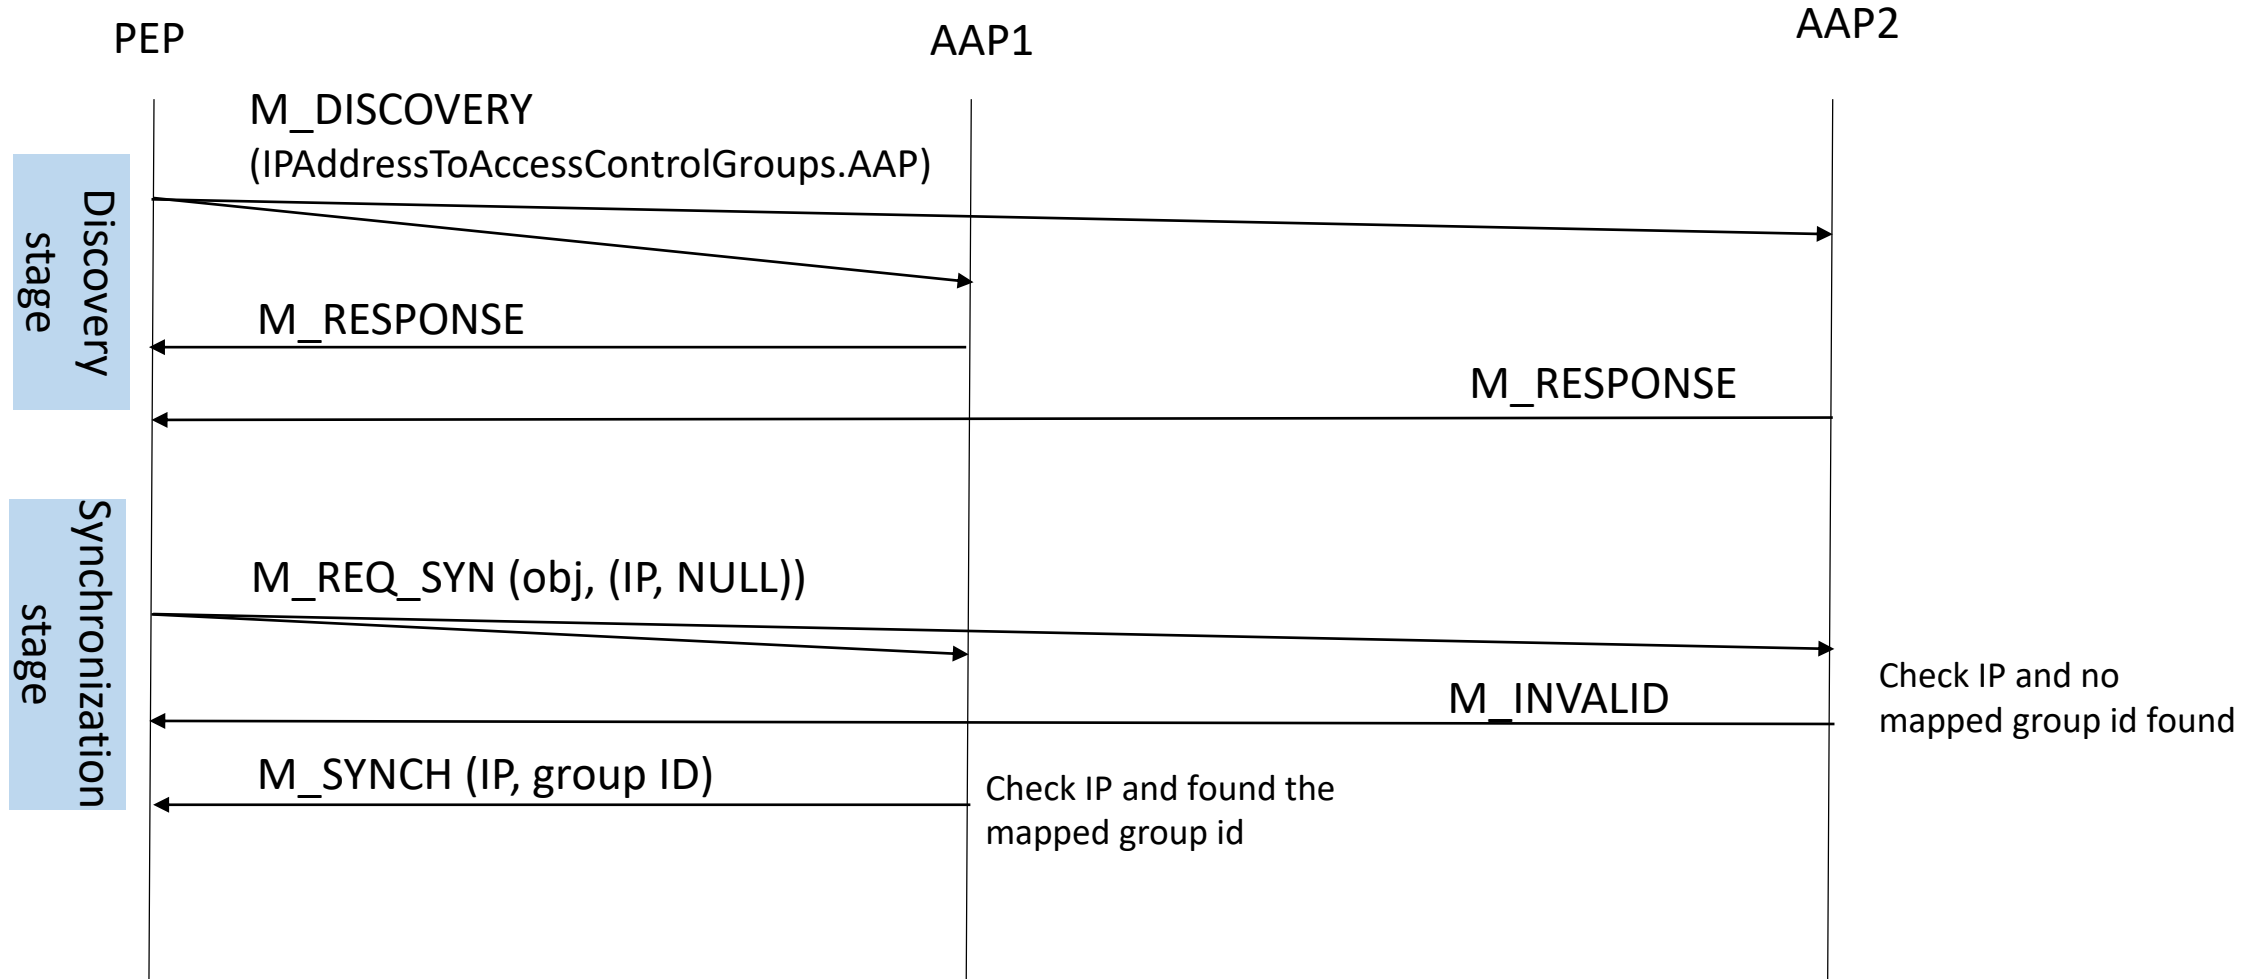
PEP

AAP1

AAP2

Discovery stage

M_DISCOVERY (IPAddressToAccessControlGroups.AAP)

M_RESPONSE

M_RESPONSE

Synchronization stage

M_REQ_SYN (obj, (IP, NULL))

Check IP and no mapped group id found

M_INVALID

M_SYNCH (IP, group ID)

Check IP and found the mapped group id